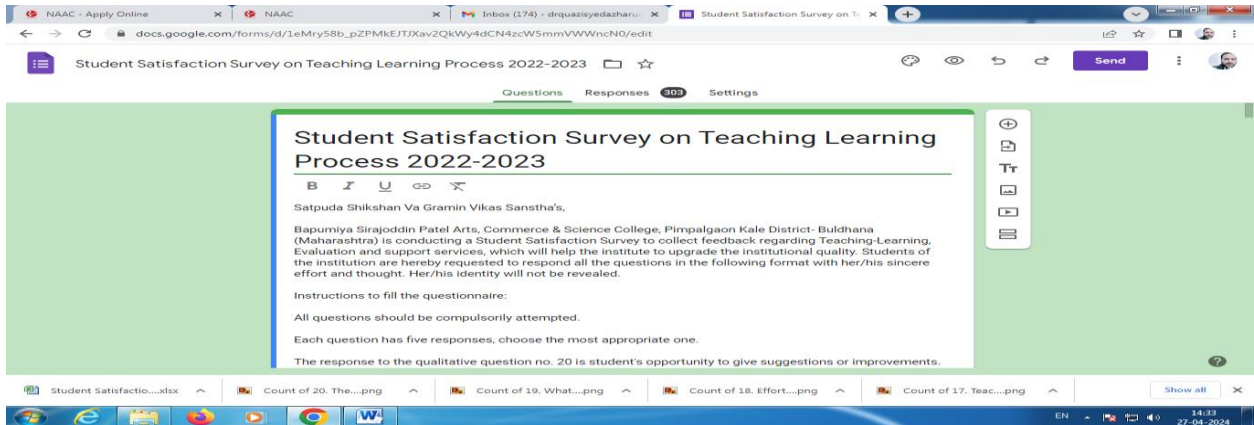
NAAC - Apply Online
NAAC
Inbox (174) - drquazisyedazharu
Student Satisfaction Survey on Te

docs.google.com/forms/d/1eMry58b_pZPMkEJTJXav2QkWy4dCN4zcW5mmVWWncN0/edit

Student Satisfaction Survey on Teaching Learning Process 2022-2023

Send

Questions Responses 303 Settings

Student Satisfaction Survey on Teaching Learning Process 2022-2023

B I U

Satpuda Shikshan Va Gramin Vikas Sanstha's,

Bapumiya Sirajoddin Patel Arts, Commerce & Science College, Pimpalgaon Kale District- Buldhana (Maharashtra) is conducting a Student Satisfaction Survey to collect feedback regarding Teaching-Learning, Evaluation and support services, which will help the institute to upgrade the institutional quality. Students of the institution are hereby requested to respond all the questions in the following format with her/his sincere effort and thought. Her/his identity will not be revealed.

Instructions to fill the questionnaire:

All questions should be compulsorily attempted.

Each question has five responses, choose the most appropriate one.

The response to the qualitative question no. 20 is student's opportunity to give suggestions or improvements.

Tт

Student Satisfactio....xlsx
Count of 20. The....png
Count of 19. What....png
Count of 18. Effort....png
Count of 17. Teac....png
Show all

EN
14:33
27-04-2024